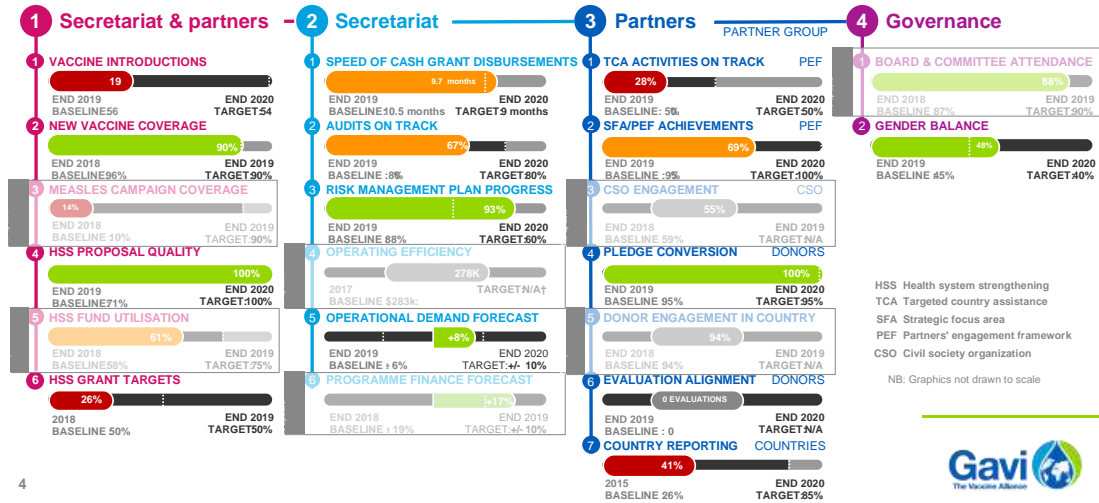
1 Secretariat & partners

1 VACCINE INTRODUCTIONS
19
END 2019 BASELINE56
END 2020 TARGET:54

2 NEW VACCINE COVERAGE
90%
END 2018 BASELINE96%
END 2019 TARGET:90%

3 MEASLES CAMPAIGN COVERAGE
14%
END 2018 BASELINE 10%
END 2019 TARGET:90%

4 HSS PROPOSAL QUALITY
100%
END 2019 BASELINE71%
END 2020 TARGET:100%

5 HSS FUND UTILISATION
61%
END 2018 BASELINE58%
END 2019 TARGET:75%

6 HSS GRANT TARGETS
26%
2018 BASELINE 50%
END 2019 TARGET50%

2 Secretariat

1 SPEED OF CASH GRANT DISBURSEMENTS
9.7 months
END 2019 BASELINE10.5 months
END 2020 TARGET9 months

2 AUDITS ON TRACK
67%
END 2019 BASELINE :8%
END 2020 TARGET80%

3 RISK MANAGEMENT PLAN PROGRESS
93%
END 2019 BASELINE 88%
END 2020 TARGET60%

4 OPERATING EFFICIENCY
278K
2017 BASELINE $283k:
TARGET:N/A†

5 OPERATIONAL DEMAND FORECAST
+8%
END 2019 BASELINE : 6%
END 2020 TARGET: +/- 10%

6 PROGRAMME FINANCE FORECAST
+17%
END 2018 BASELINE : 19%
END 2019 TARGET: +/- 10%

3 Partners
PARTNER GROUP

1 TCA ACTIVITIES ON TRACK PEF
28%
END 2019 BASELINE: 5%
END 2020 TARGET50%

2 SFA/PEF ACHIEVEMENTS PEF
69%
END 2019 BASELINE :9%
END 2020 TARGET100%

3 CSO ENGAGEMENT CSO
55%
END 2018 BASELINE 59%
END 2019 TARGET:N/A

4 PLEDGE CONVERSION DONORS
100%
END 2019 BASELINE 95%
END 2020 TARGET95%

5 DONOR ENGAGEMENT IN COUNTRY
94%
END 2018 BASELINE 94%
END 2019 TARGET:N/A

6 EVALUATION ALIGNMENT DONORS
0 EVALUATIONS
END 2019 BASELINE : 0
END 2020 TARGET:N/A

7 COUNTRY REPORTING COUNTRIES
41%
2015 BASELINE 26%
END 2020 TARGET85%

4 Governance

1 BOARD & COMMITTEE ATTENDANCE
88%
END 2018 BASELINE 87%
END 2019 TARGET:90%

2 GENDER BALANCE
48%
END 2019 BASELINE 45%
END 2020 TARGET40%

HSS Health system strengthening
TCA Targeted country assistance
SFA Strategic focus area
PEF Partners' engagement framework
CSO Civil society organization

NB: Graphics not drawn to scale

4

Gavi The Vaccine Alliance